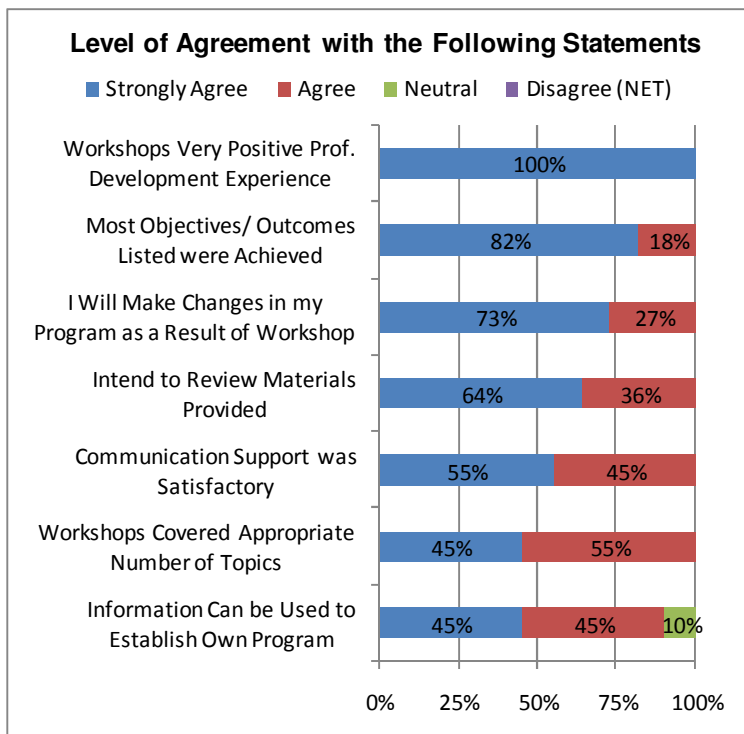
Level of Agreement with the Following Statements

Strongly Agree Agree Neutral Disagree (NET)

Workshops Very Positive Prof. Development Experience 100%

Most Objectives/ Outcomes Listed were Achieved 82% 18%

I Will Make Changes in my Program as a Result of Workshop 73% 27%

Intend to Review Materials Provided 64% 36%

Communication Support was Satisfactory 55% 45%

Workshops Covered Appropriate Number of Topics 45% 55%

Information Can be Used to Establish Own Program 45% 45% 10%

0% 25% 50% 75% 100%